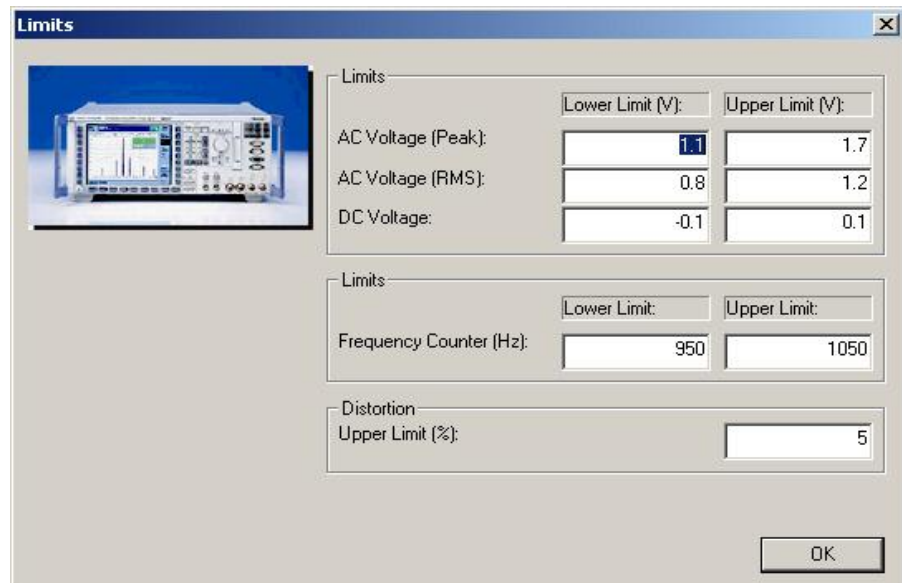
Limits

Limits

| | Lower Limit (V): | Upper Limit (V): |
|---|---|---|
| AC Voltage (Peak): | 1.1 | 1.7 |
| AC Voltage (RMS): | 0.8 | 1.2 |
| DC Voltage: | -0.1 | 0.1 |

Limits

| | Lower Limit: | Upper Limit: |
|---|---|---|
| Frequency Counter (Hz): | 950 | 1050 |

Distortion

Upper Limit (%): 5

OK